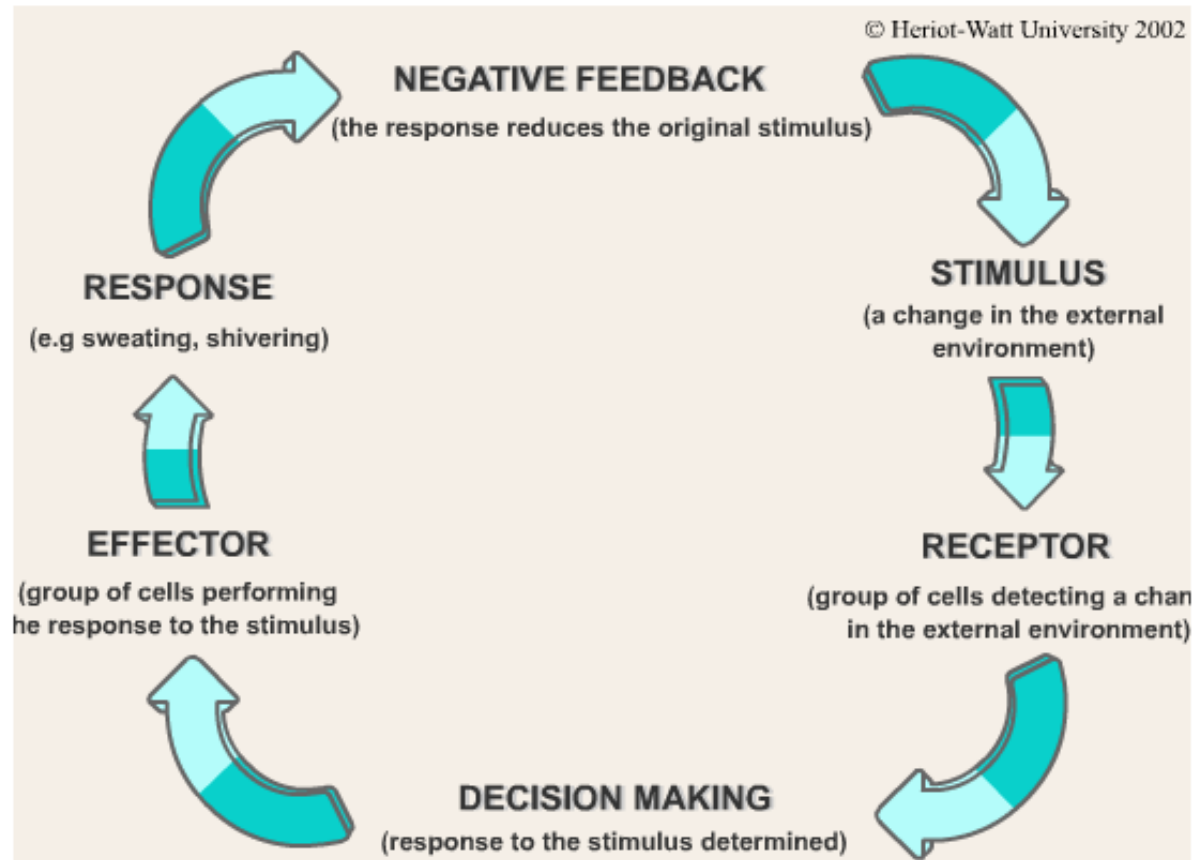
© Heriot-Watt University 2002

NEGATIVE FEEDBACK
(the response reduces the original stimulus)

STIMULUS
(a change in the external environment)

RECEPTOR
(group of cells detecting a chan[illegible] in the external environment)

DECISION MAKING
(response to the stimulus determined)

EFFECTOR
(group of cells performing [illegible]he response to the stimulus)

RESPONSE
(e.g sweating, shivering)